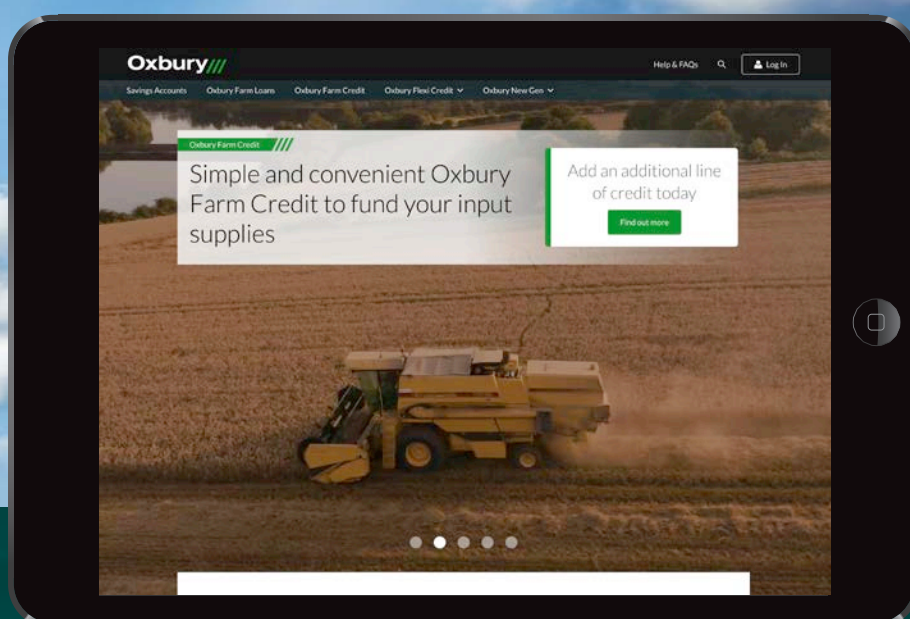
Oxbury

Help & FAQs

Log In

Savings Accounts Oxbury Farm Loans Oxbury Farm Credit Oxbury Flexi Credit Oxbury New Gen

Oxbury Farm Credit

Simple and convenient Oxbury Farm Credit to fund your input supplies

Add an additional line of credit today

Find out more